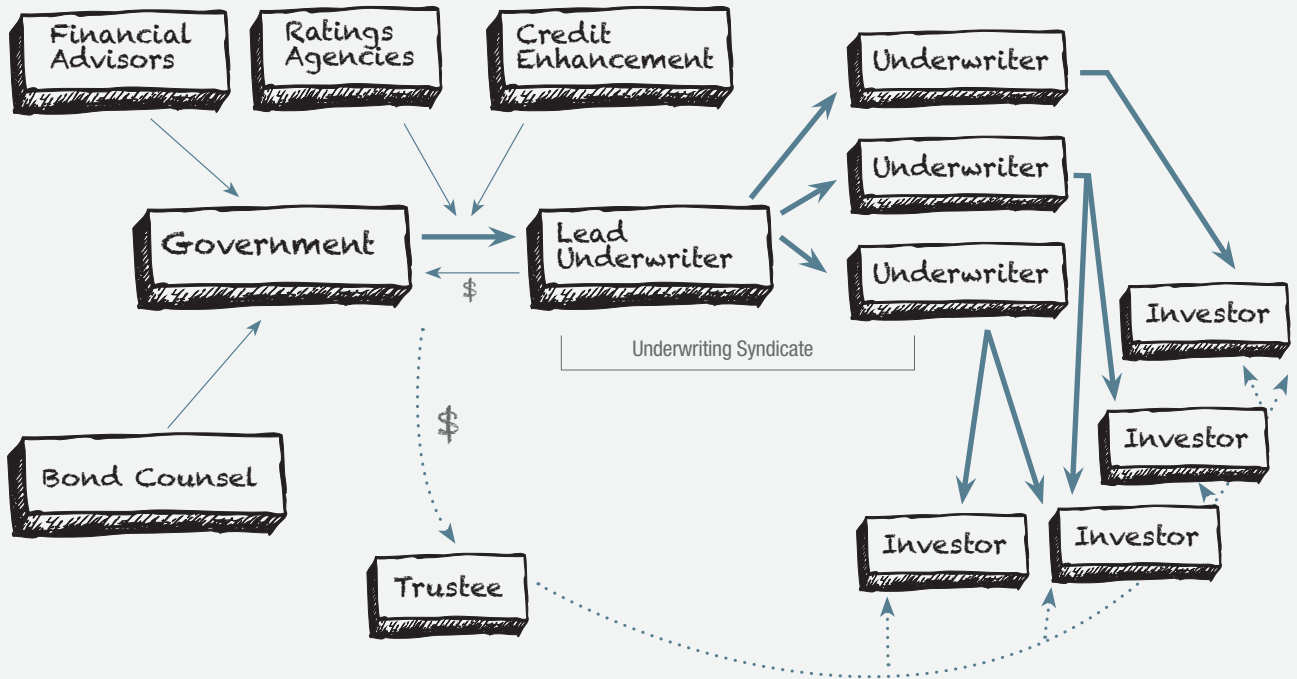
Financial Advisors

Ratings Agencies

Credit Enhancement

Underwriter

Underwriter

Underwriter

Government

Lead Underwriter

$

Underwriting Syndicate

Investor

Investor

$

Bond Counsel

Investor

Investor

Trustee